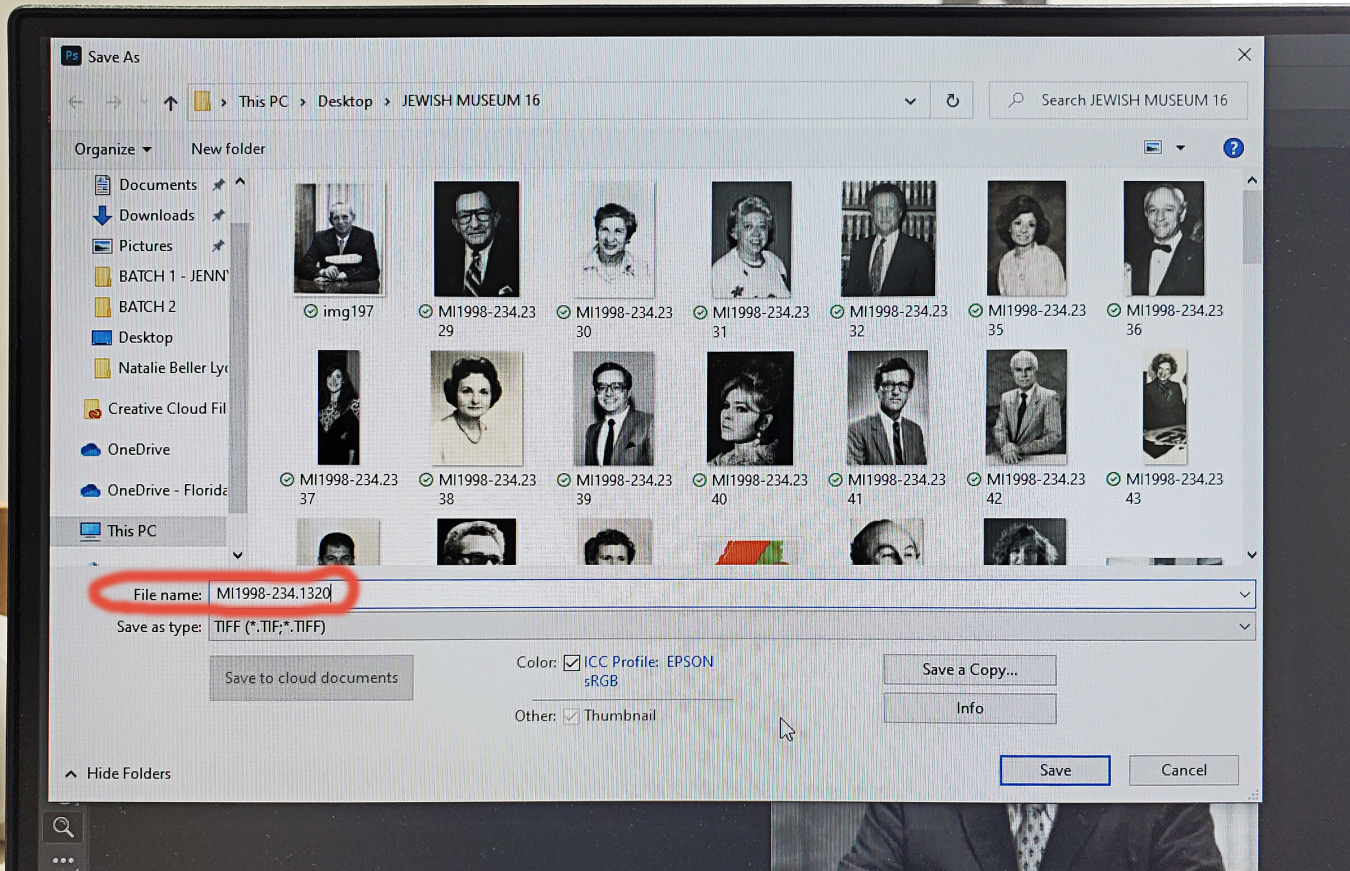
Ps Save As

This PC > Desktop > JEWISH MUSEUM 16

Search JEWISH MUSEUM 16

Organize ▾ New folder

Documents
Downloads
Pictures
BATCH 1 - JENN
BATCH 2
Desktop
Natalie Beller Ly
Creative Cloud Fil
OneDrive
OneDrive - Florida
This PC

img197
MI1998-234.2329
MI1998-234.2330
MI1998-234.2331
MI1998-234.2332
MI1998-234.2335
MI1998-234.2336
MI1998-234.2337
MI1998-234.2338
MI1998-234.2339
MI1998-234.2340
MI1998-234.2341
MI1998-234.2342
MI1998-234.2343

File name: MI1998-234.1320
Save as type: TIFF (*.TIF;*.TIFF)

Save to cloud documents

Color: ICC Profile: EPSON sRGB

Other: Thumbnail

Save a Copy...
Info

Hide Folders

Save
Cancel